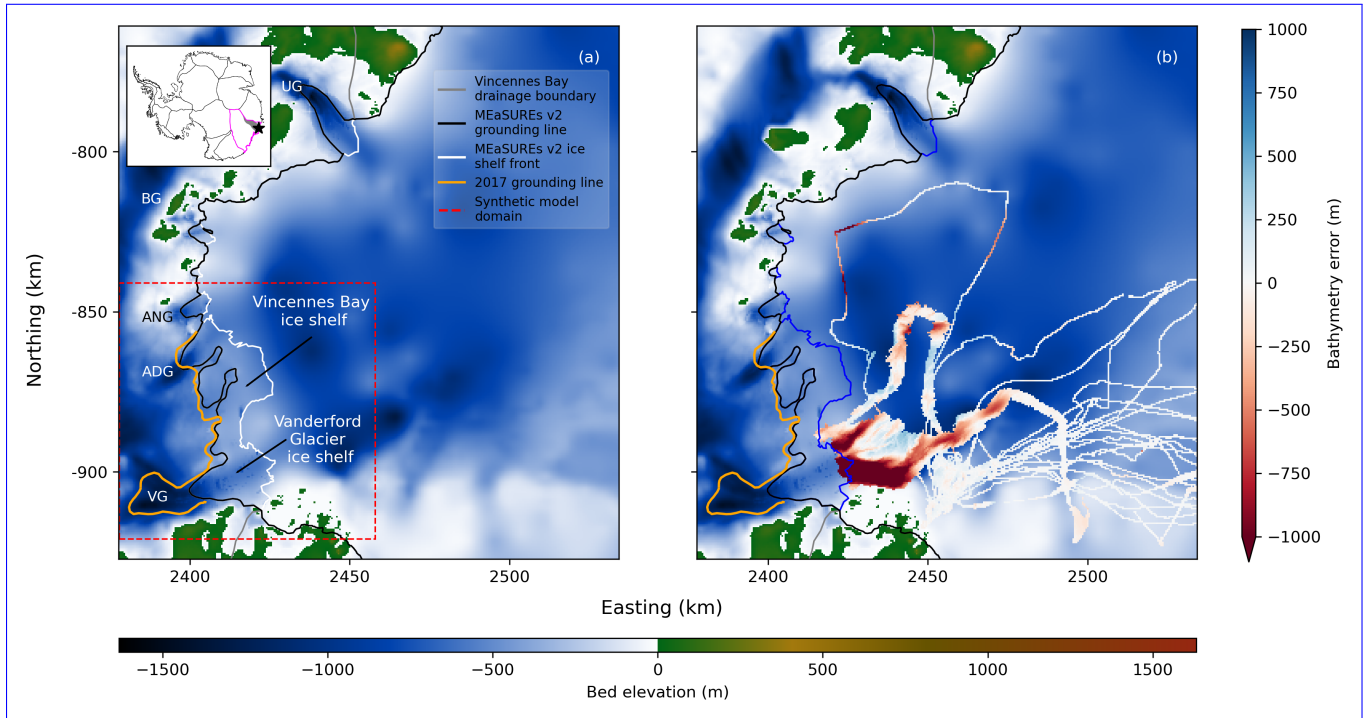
(a)

UG

Vincennes Bay drainage boundary
MEaSUREs v2 grounding line
MEaSUREs v2 ice shelf front
2017 grounding line
Synthetic model domain

BG

ANG

Vincennes Bay ice shelf

ADG

Vanderford Glacier ice shelf

VG

Northing (km)

-800
-850
-900

2400
2450
2500

(b)

2400
2450
2500

Easting (km)

1000
750
500
250
0
−250
−500
−750
−1000

Bathymetry error (m)

−1500
−1000
−500
0
500
1000
1500

Bed elevation (m)